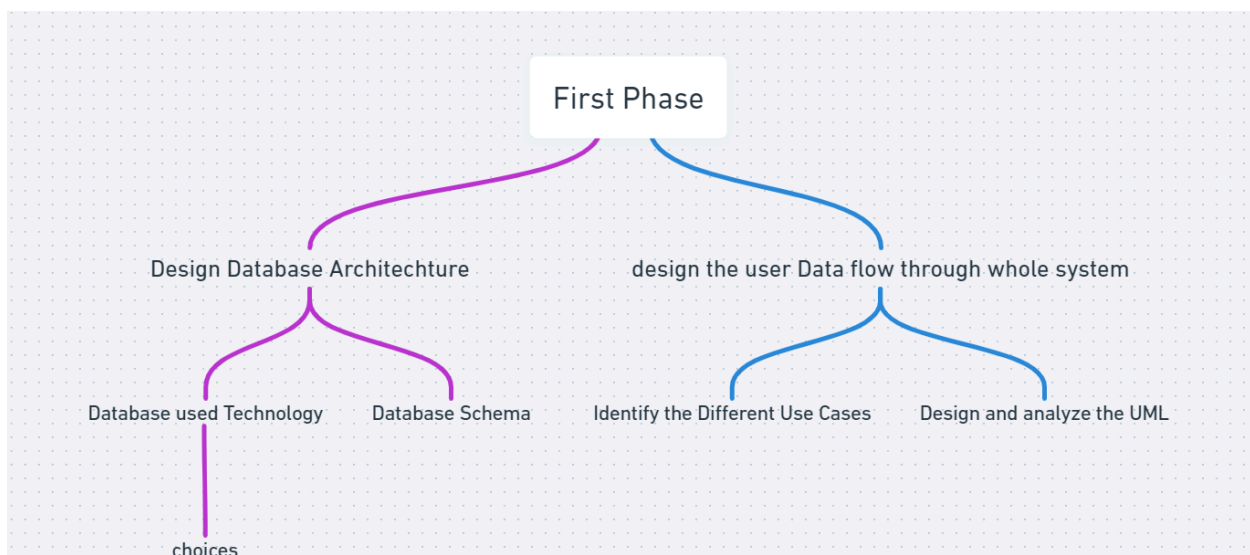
First Phase

Design Database Architechture

design the user Data flow through whole system

Database used Technology

Database Schema

Identify the Different Use Cases

Design and analyze the UML

choices